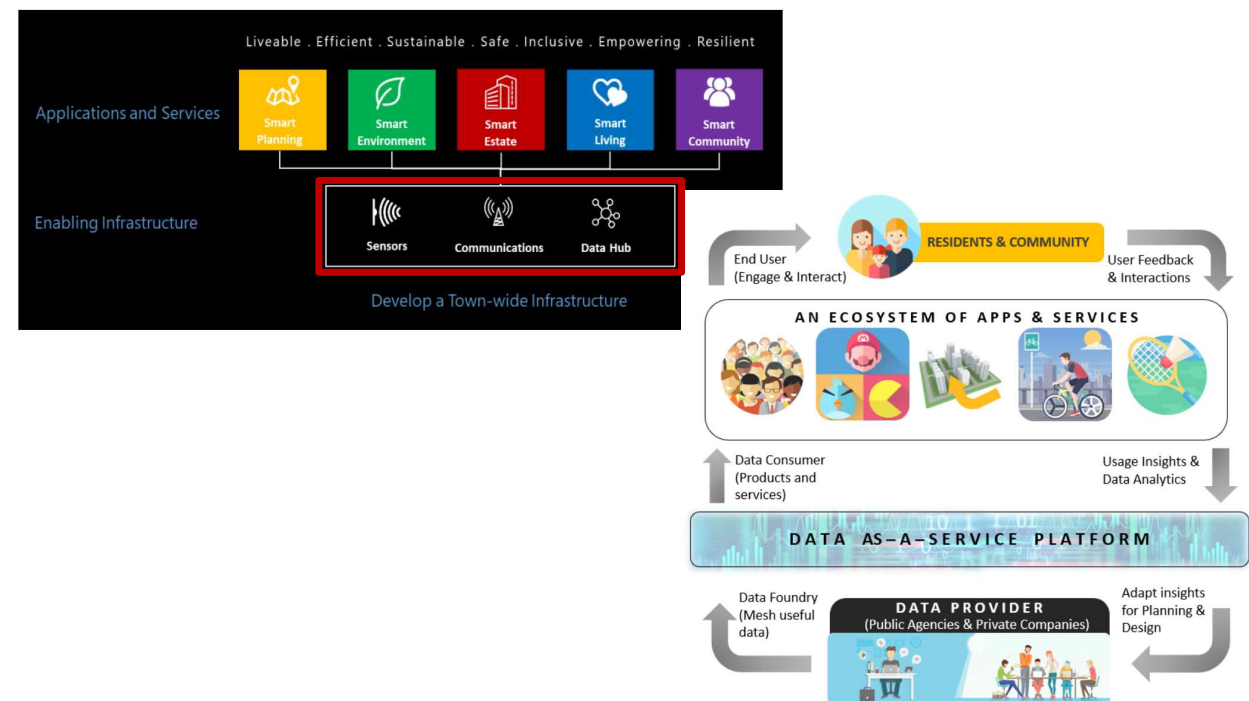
Liveable . Efficient . Sustainable . Safe . Inclusive . Empowering . Resilient

Applications and Services

Smart Planning

Smart Environment

Smart Estate

Smart Living

Smart Community

Enabling Infrastructure

Sensors

Communications

Data Hub

Develop a Town-wide Infrastructure

End User (Engage & Interact)

RESIDENTS & COMMUNITY

User Feedback & Interactions

AN ECOSYSTEM OF APPS & SERVICES

Data Consumer (Products and services)

Usage Insights & Data Analytics

DATA AS–A–SERVICE PLATFORM

Data Foundry (Mesh useful data)

DATA PROVIDER
(Public Agencies & Private Companies)

Adapt insights for Planning & Design